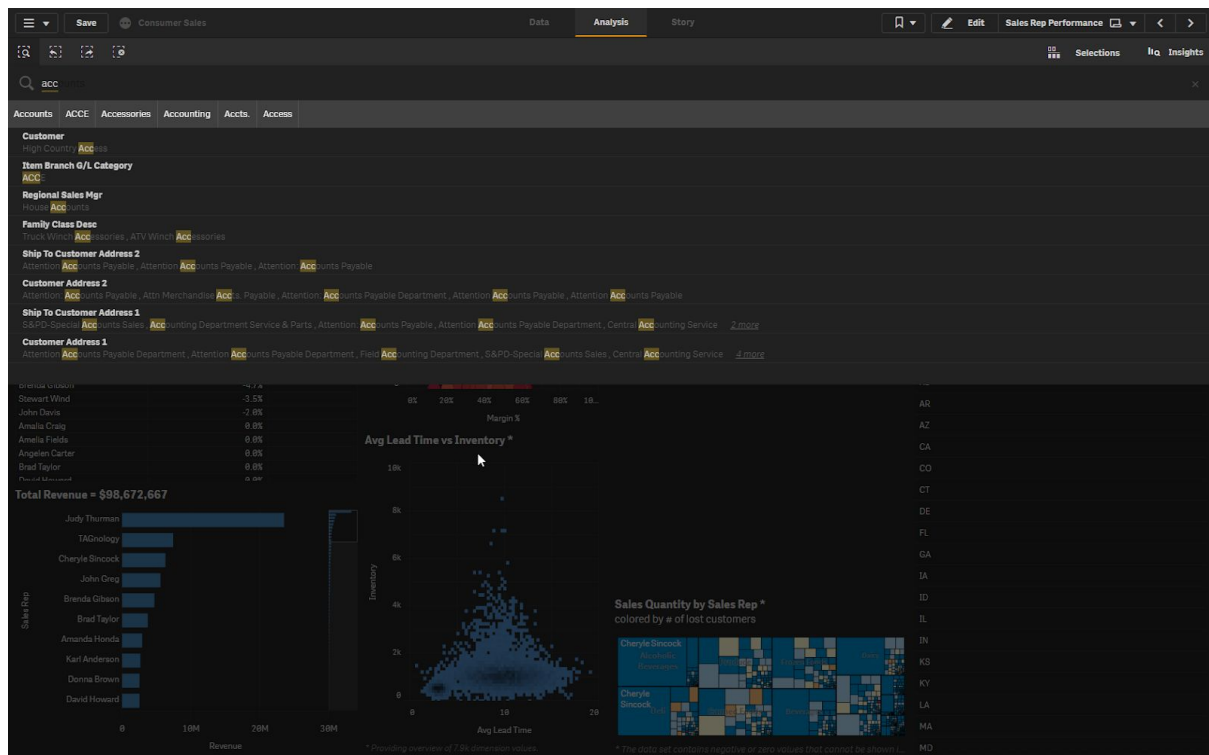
Save Consumer Sales

Data Analysis Story

Edit Sales Rep Performance

Selections Insights

acc

Accounts ACCE Accessories Accounting Accts. Access

Customer
High Country Access

Item Branch G/L Category
ACCE

Regional Sales Mgr
House Accounts

Family Class Desc
Truck Winch Accessories , ATV Winch Accessories

Ship To Customer Address 2
Attention Accounts Payable , Attention Accounts Payable , Attention: Accounts Payable

Customer Address 2
Attention: Accounts Payable , Attn Merchandise Accts. Payable , Attention: Accounts Payable Department , Attention Accounts Payable , Attention Accounts Payable

Ship To Customer Address 1
S&PD-Special Accounts Sales , Accounting Department Service & Parts , Attention: Accounts Payable , Attention Accounts Payable Department , Central Accounting Service 2 more

Customer Address 1
Attention Accounts Payable Department , Attention Accounts Payable Department , Field Accounting Department , S&PD-Special Accounts Sales , Central Accounting Service 4 more

| Stewart Wind | -3.5% |
|---|---|
| John Davis | -2.0% |
| Amalia Craig | 0.0% |
| Amelia Fields | 0.0% |
| Angelen Carter | 0.0% |
| Brad Taylor | 0.0% |

0% 20% 40% 60% 80% 10..
Margin %

Avg Lead Time vs Inventory *

Total Revenue = $98,672,667

Judy Thurman
TAGnology
Cheryle Sincock
John Greg
Brenda Gibson
Brad Taylor
Amanda Honda
Karl Anderson
Donna Brown
David Howard

Sales Rep

0 10M 20M 30M
Revenue

10k
8k
6k
4k
2k
0
Inventory
0 10 20
Avg Lead Time

* Providing overview of 7.9k dimension values.

Sales Quantity by Sales Rep *
colored by # of lost customers

Cheryle Sincock
Cheryle Sincock

* The data set contains negative or zero values that cannot be shown i...

AR AZ CA CO CT DE FL GA IA ID IL IN KS KY LA MA MO